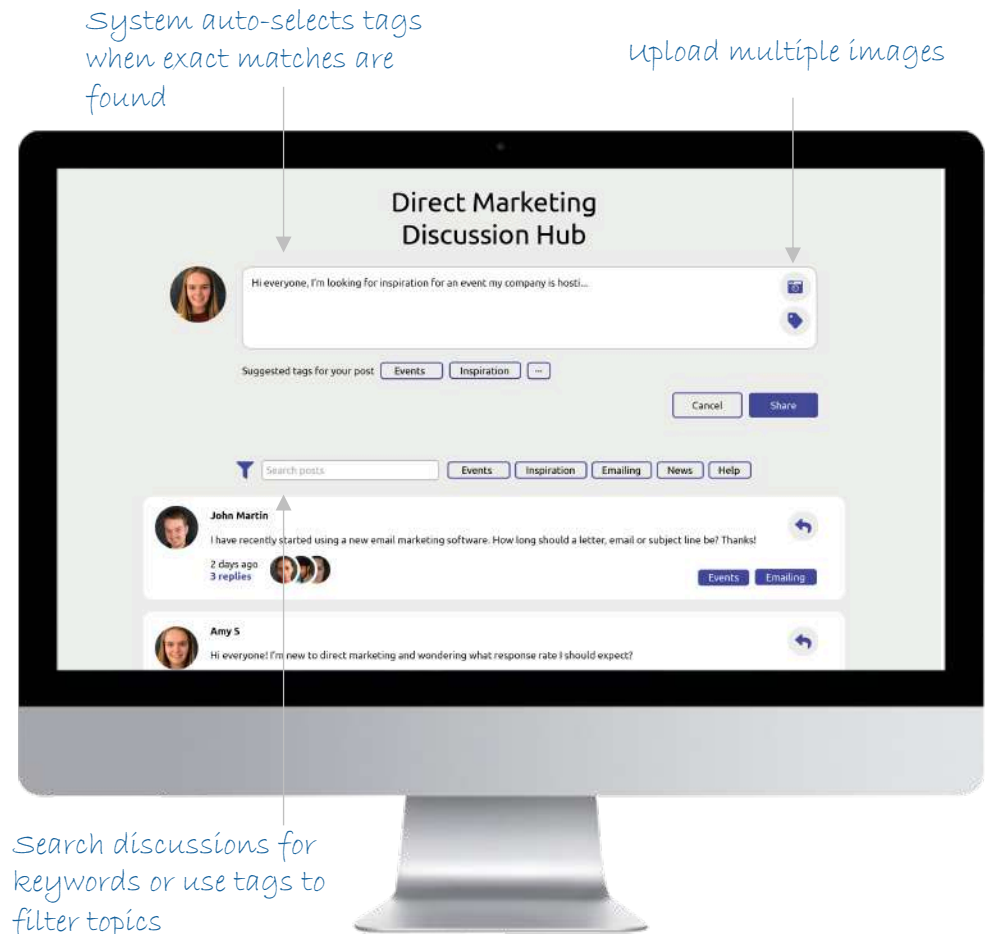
System auto-selects tags when exact matches are found

Upload multiple images

Direct Marketing Discussion Hub

Hi everyone, I'm looking for inspiration for an event my company is hosti...

Suggested tags for your post Events Inspiration ...

Cancel Share

Search posts Events Inspiration Emailing News Help

John Martin

I have recently started using a new email marketing software. How long should a letter, email or subject line be? Thanks!

2 days ago
3 replies

Events Emailing

Amy S

Hi everyone! I'm new to direct marketing and wondering what response rate I should expect?

Search discussions for keywords or use tags to filter topics